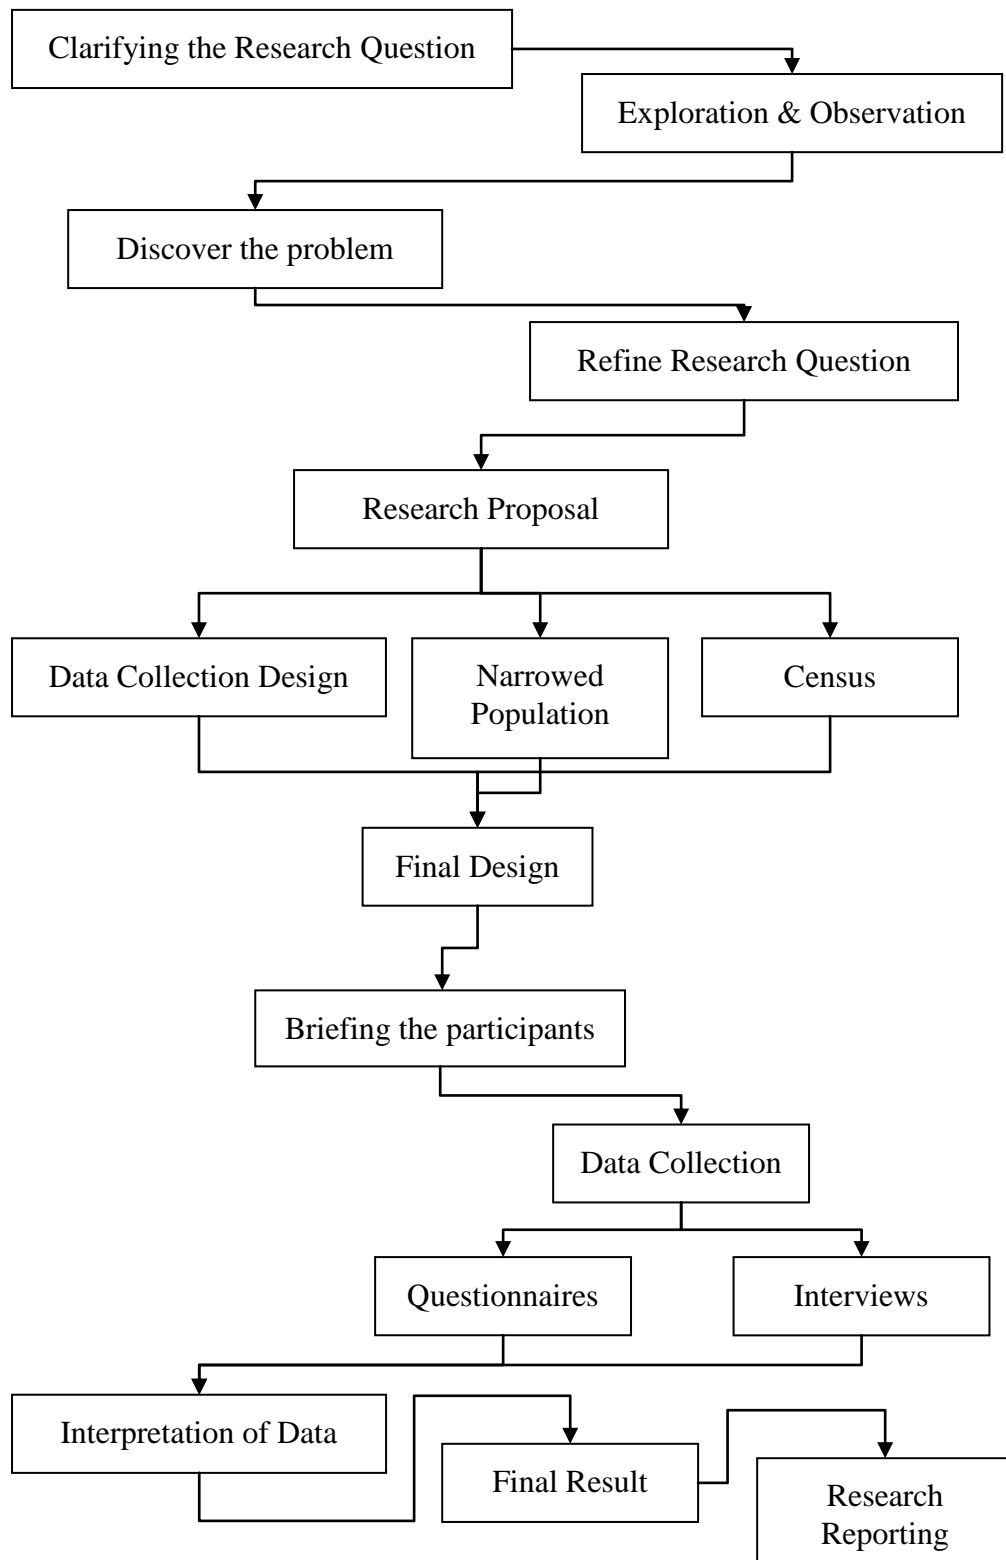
Clarifying the Research Question

Exploration & Observation

Discover the problem

Refine Research Question

Research Proposal

Data Collection Design

Narrowed Population

Census

Final Design

Briefing the participants

Data Collection

Questionnaires

Interviews

Interpretation of Data

Final Result

Research Reporting